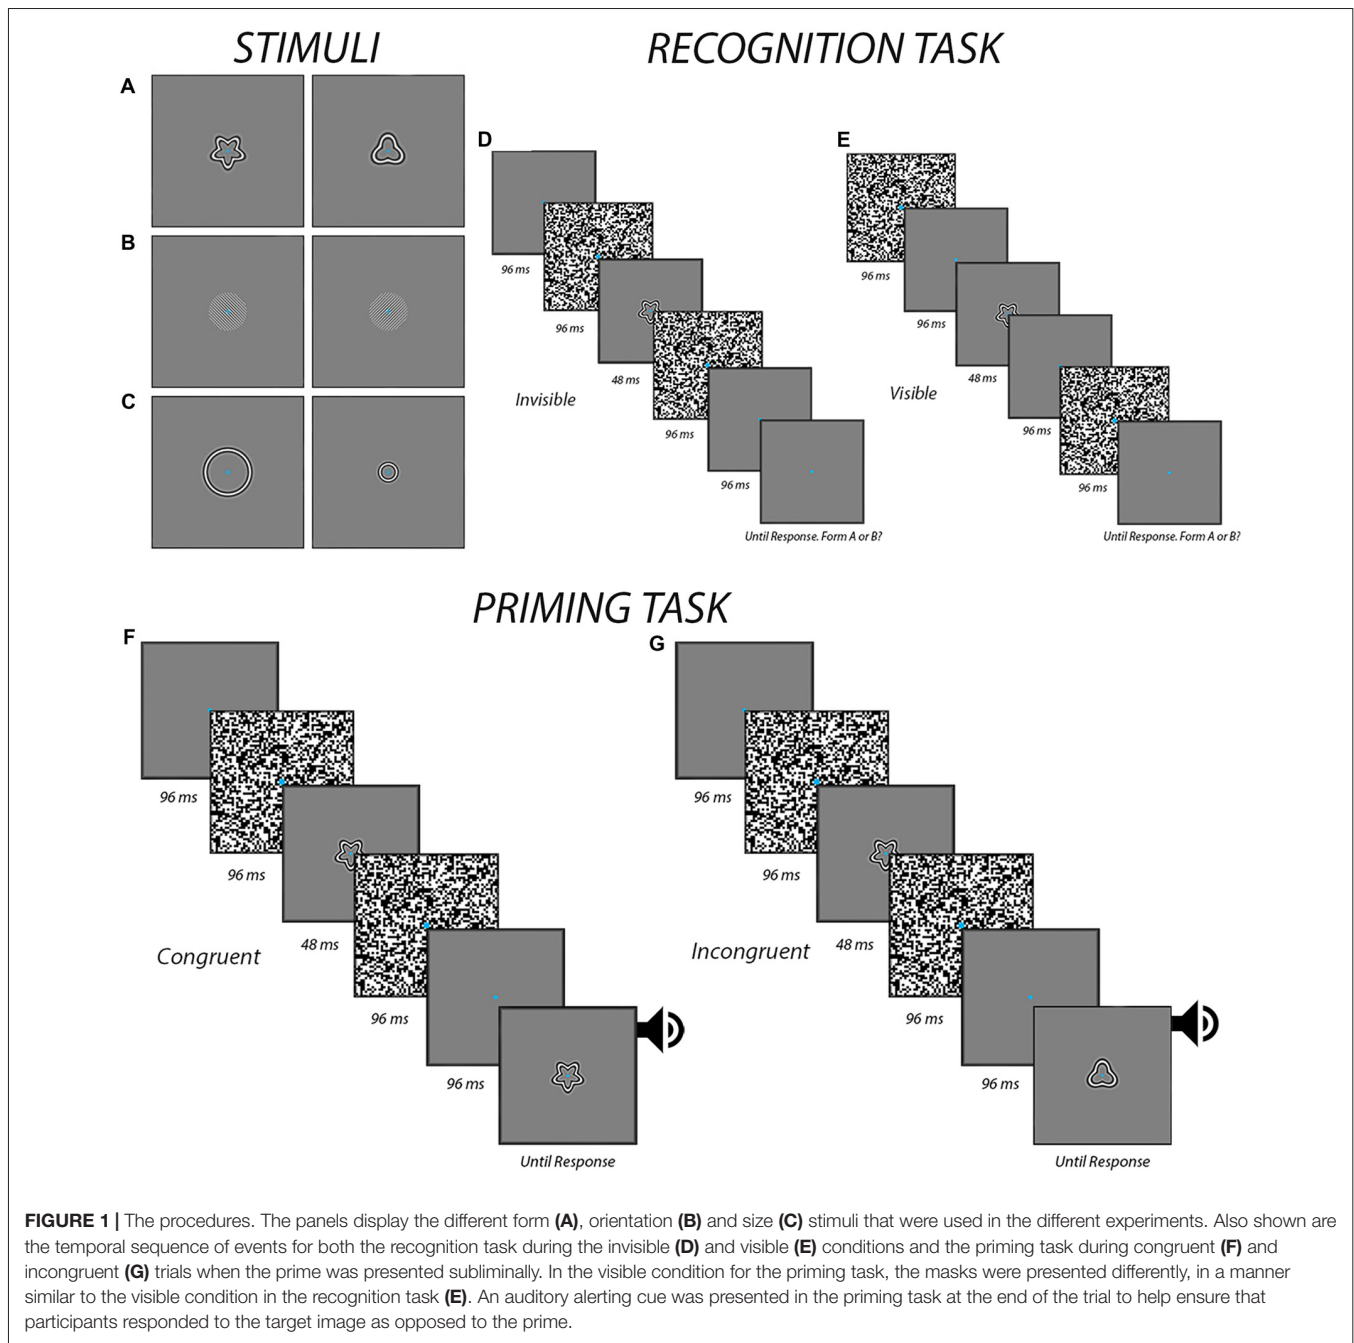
STIMULI

RECOGNITION TASK

A

B

C

D

96 ms

96 ms

48 ms

96 ms

96 ms

Invisible

Until Response. Form A or B?

E

96 ms

96 ms

48 ms

96 ms

96 ms

Visible

Until Response. Form A or B?

PRIMING TASK

F

96 ms

96 ms

48 ms

96 ms

96 ms

Congruent

Until Response

G

96 ms

96 ms

48 ms

96 ms

96 ms

Incongruent

Until Response

**FIGURE 1 |** The procedures. The panels display the different form **(A)**, orientation **(B)** and size **(C)** stimuli that were used in the different experiments. Also shown are the temporal sequence of events for both the recognition task during the invisible **(D)** and visible **(E)** conditions and the priming task during congruent **(F)** and incongruent **(G)** trials when the prime was presented subliminally. In the visible condition for the priming task, the masks were presented differently, in a manner similar to the visible condition in the recognition task **(E)**. An auditory alerting cue was presented in the priming task at the end of the trial to help ensure that participants responded to the target image as opposed to the prime.